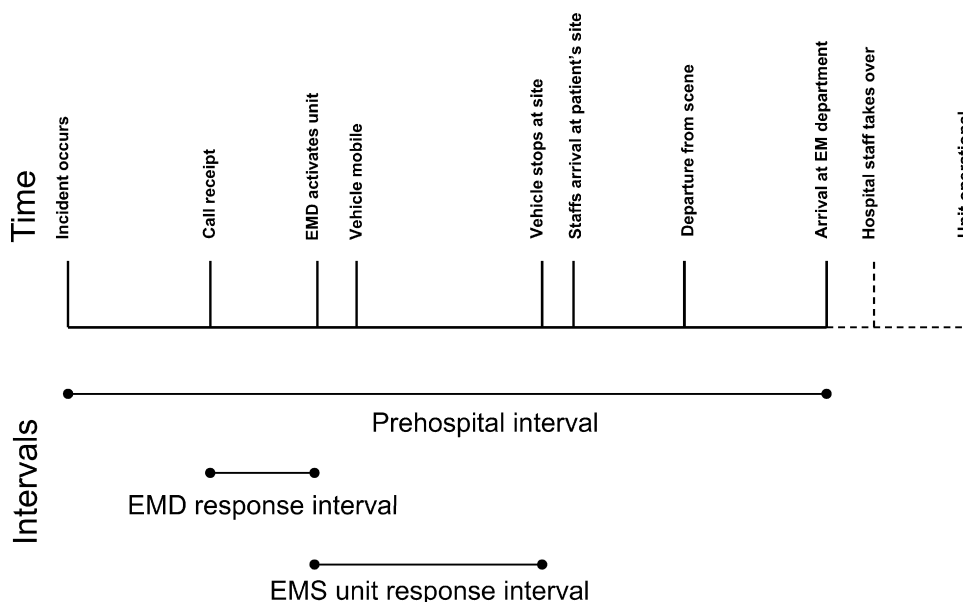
Time

Incident occurs

Call receipt

EMD activates unit

Vehicle mobile

Vehicle stops at site

Staffs arrival at patient's site

Departure from scene

Arrival at EM department

Hospital staff takes over

Unit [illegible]

Intervals

Prehospital interval

EMD response interval

EMS unit response interval